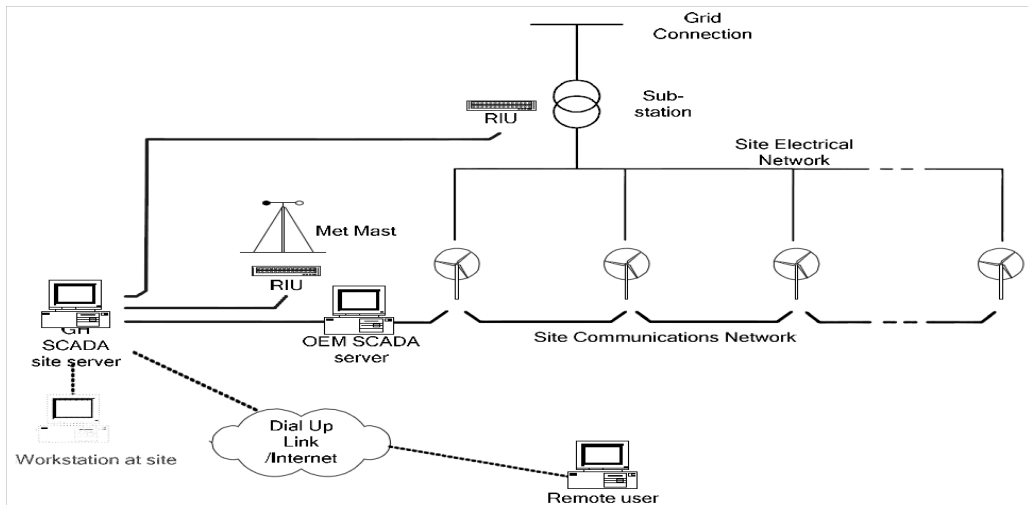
Grid Connection

Sub-station

RIU

Site Electrical Network

Met Mast

RIU

GH SCADA site server

OEM SCADA server

Site Communications Network

Dial Up Link /Internet

Workstation at site

Remote user